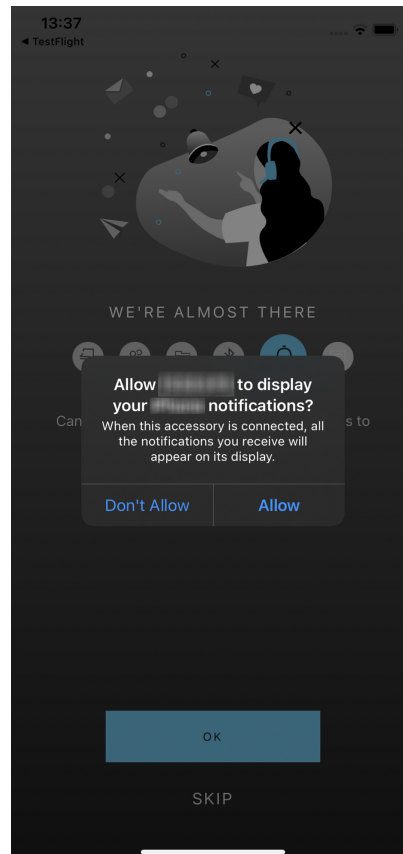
13:37
◀ TestFlight

WE'RE ALMOST THERE

Can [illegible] s to

Allow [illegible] to display your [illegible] notifications?
When this accessory is connected, all the notifications you receive will appear on its display.

Don't Allow
Allow

OK

SKIP